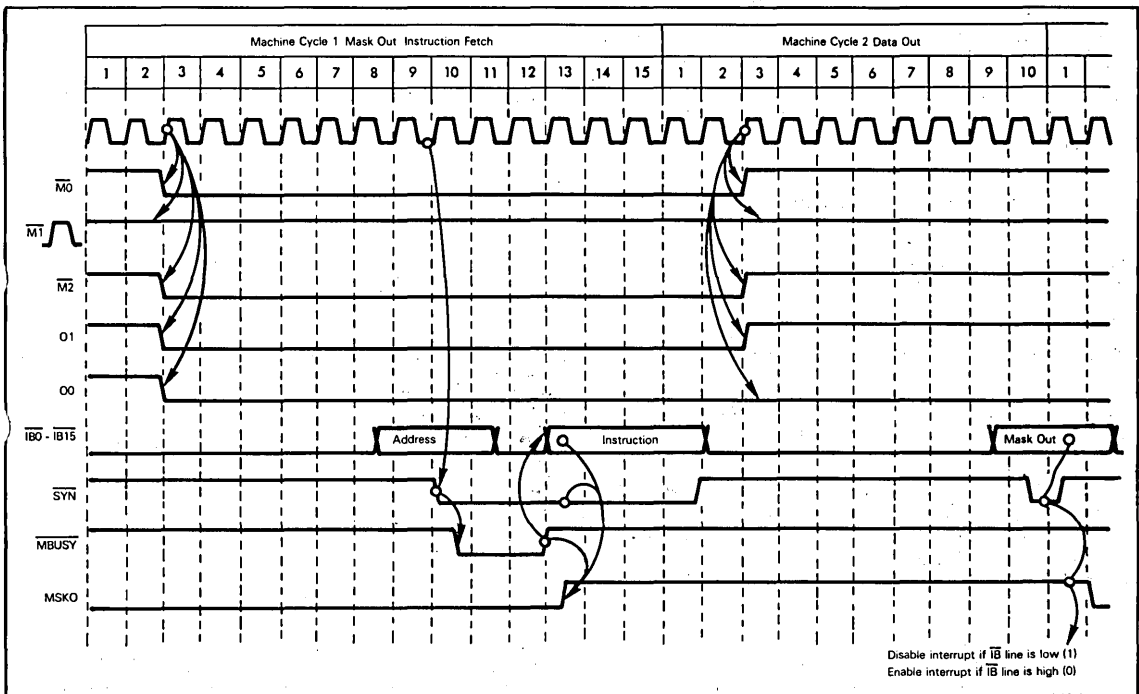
Machine Cycle 1 Mask Out Instruction Fetch

Machine Cycle 2 Data Out

1 2 3 4 5 6 7 8 9 10 11 12 13 14 15 1 2 3 4 5 6 7 8 9 10 1

$\overline{M0}$

$\overline{M1}$

$\overline{M2}$

O1

O0

$\overline{IB0}$ - $\overline{IB15}$

Address

Instruction

Mask Out

$\overline{SYN}$

$\overline{MBUSY}$

MSKO

Disable interrupt if $\overline{IB}$ line is low (1)
Enable interrupt if $\overline{IB}$ line is high (0)